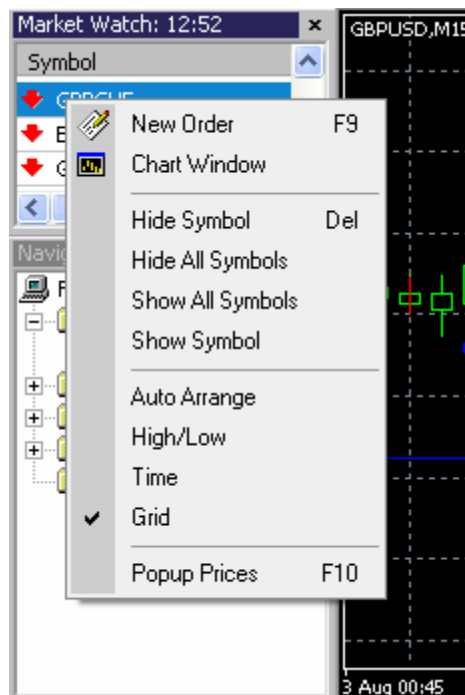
Market Watch: 12:52
×
Symbol
GBPCHF
E
G
Navig
F

GBPUSD,M15

New Order F9
Chart Window

Hide Symbol Del
Hide All Symbols
Show All Symbols
Show Symbol

Auto Arrange
High/Low
Time
Grid

Popup Prices F10

3 Aug 00:45